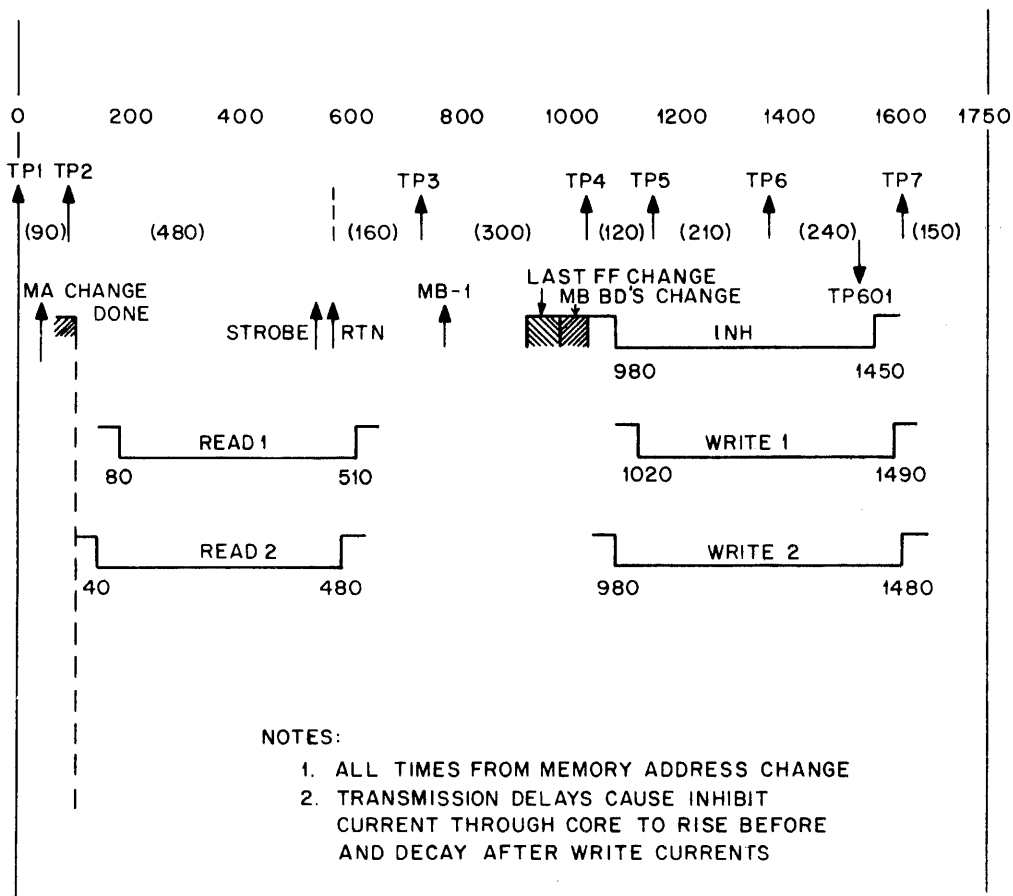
0 200 400 600 800 1000 1200 1400 1600 1750

TP1 TP2 TP3 TP4 TP5 TP6 TP7

(90) (480) (160) (300) (120) (210) (240) (150)

MA CHANGE DONE

STROBE RTN

MB-1

LAST FF CHANGE

MB BD'S CHANGE

TP601

INH

980 1450

READ 1

80 510

WRITE 1

1020 1490

READ 2

40 480

WRITE 2

980 1480

NOTES:

1. ALL TIMES FROM MEMORY ADDRESS CHANGE
2. TRANSMISSION DELAYS CAUSE INHIBIT CURRENT THROUGH CORE TO RISE BEFORE AND DECAY AFTER WRITE CURRENTS